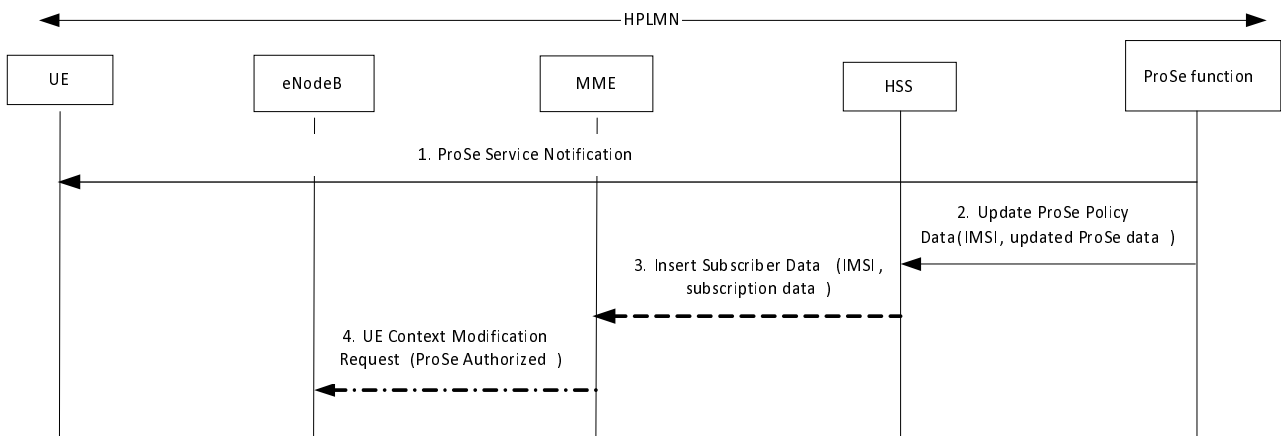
HPLMN

UE

eNodeB

MME

HSS

ProSe function

1. ProSe Service Notification

2. Update ProSe Policy Data(IMSI, updated ProSe data )

3. Insert Subscriber Data (IMSI, subscription data )

4. UE Context Modification Request (ProSe Authorized )